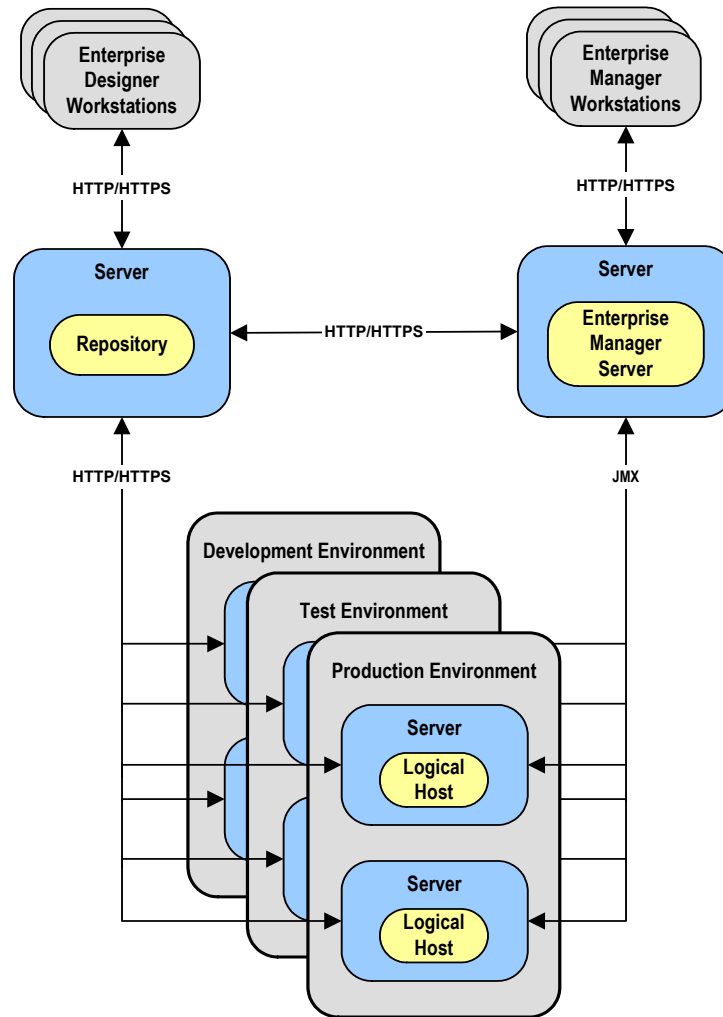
Enterprise Designer Workstations

Enterprise Manager Workstations

HTTP/HTTPS

HTTP/HTTPS

Server

Repository

HTTP/HTTPS

Server

Enterprise Manager Server

HTTP/HTTPS

JMX

Development Environment

Test Environment

Production Environment

Server

Logical Host

Server

Logical Host